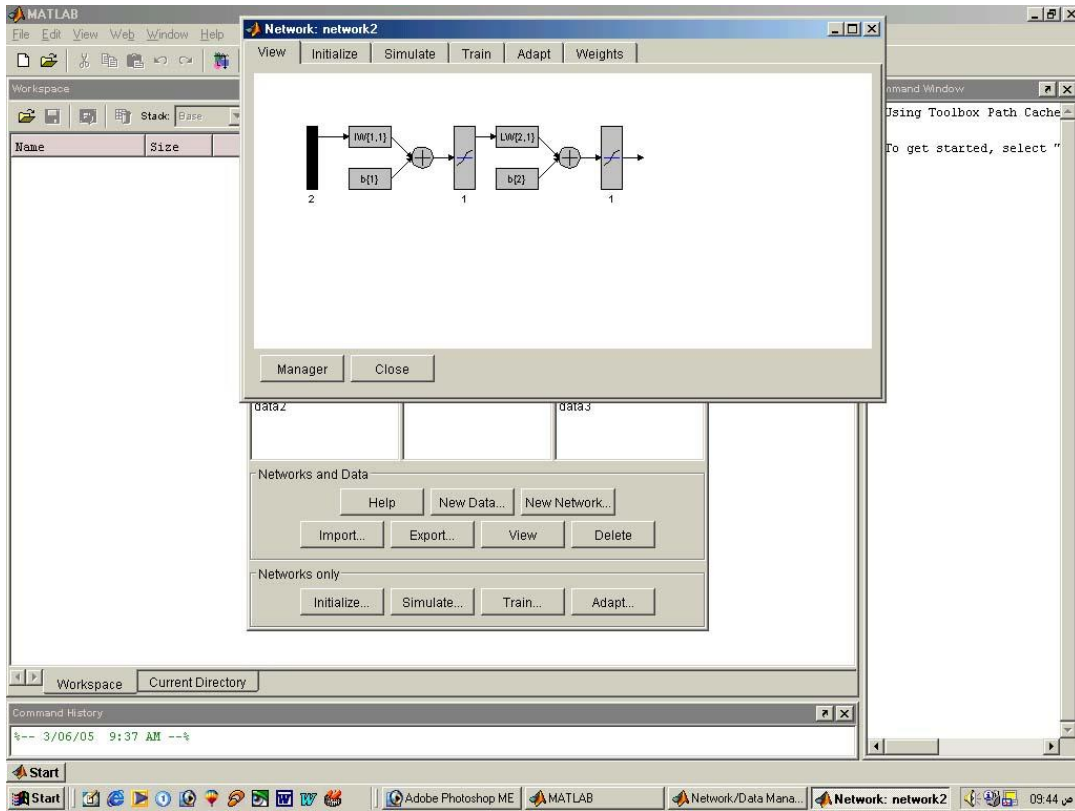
MATLAB
File Edit View Web Window Help
Workspace
Stack: Base
Name
Size

Network: network2
View
Initialize
Simulate
Train
Adapt
Weights

IW{1,1}
b{1}
2
1
LW{2,1}
b{2}
1

Manager
Close

data2
data3

Networks and Data
Help
New Data...
New Network...
Import...
Export...
View
Delete

Networks only
Initialize...
Simulate...
Train...
Adapt...

Workspace
Current Directory

Command History
%-- 3/06/05 9:37 AM --%

Command Window
Using Toolbox Path Cache
To get started, select "

Start
Start
Adobe Photoshop ME
MATLAB
Network/Data Mana...
Network: network2
09:44 ص